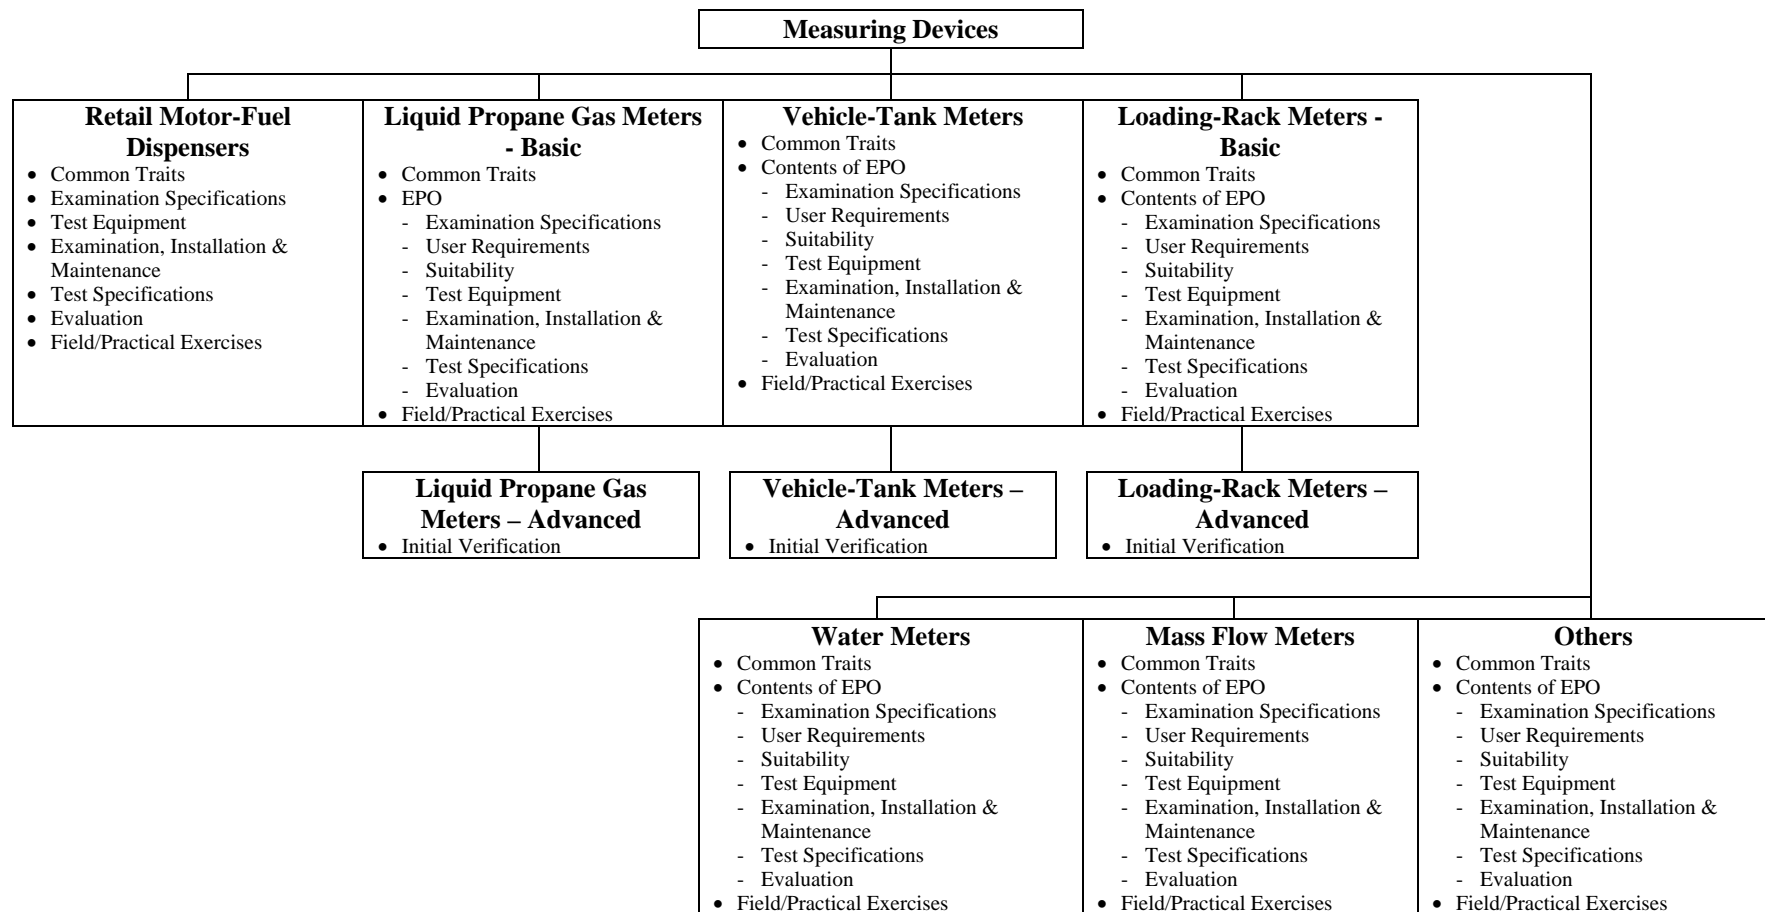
Measuring Devices

Retail Motor-Fuel Dispensers
- Common Traits
- Examination Specifications
- Test Equipment
- Examination, Installation & Maintenance
- Test Specifications
- Evaluation
- Field/Practical Exercises

Liquid Propane Gas Meters - Basic
- Common Traits
- EPO
  - Examination Specifications
  - User Requirements
  - Suitability
  - Test Equipment
  - Examination, Installation & Maintenance
  - Test Specifications
  - Evaluation
- Field/Practical Exercises

Vehicle-Tank Meters
- Common Traits
- Contents of EPO
  - Examination Specifications
  - User Requirements
  - Suitability
  - Test Equipment
  - Examination, Installation & Maintenance
  - Test Specifications
  - Evaluation
- Field/Practical Exercises

Loading-Rack Meters - Basic
- Common Traits
- Contents of EPO
  - Examination Specifications
  - User Requirements
  - Suitability
  - Test Equipment
  - Examination, Installation & Maintenance
  - Test Specifications
  - Evaluation
- Field/Practical Exercises

Liquid Propane Gas Meters – Advanced
- Initial Verification

Vehicle-Tank Meters – Advanced
- Initial Verification

Loading-Rack Meters – Advanced
- Initial Verification

Water Meters
- Common Traits
- Contents of EPO
  - Examination Specifications
  - User Requirements
  - Suitability
  - Test Equipment
  - Examination, Installation & Maintenance
  - Test Specifications
  - Evaluation
- Field/Practical Exercises

Mass Flow Meters
- Common Traits
- Contents of EPO
  - Examination Specifications
  - User Requirements
  - Suitability
  - Test Equipment
  - Examination, Installation & Maintenance
  - Test Specifications
  - Evaluation
- Field/Practical Exercises

Others
- Common Traits
- Contents of EPO
  - Examination Specifications
  - User Requirements
  - Suitability
  - Test Equipment
  - Examination, Installation & Maintenance
  - Test Specifications
  - Evaluation
- Field/Practical Exercises